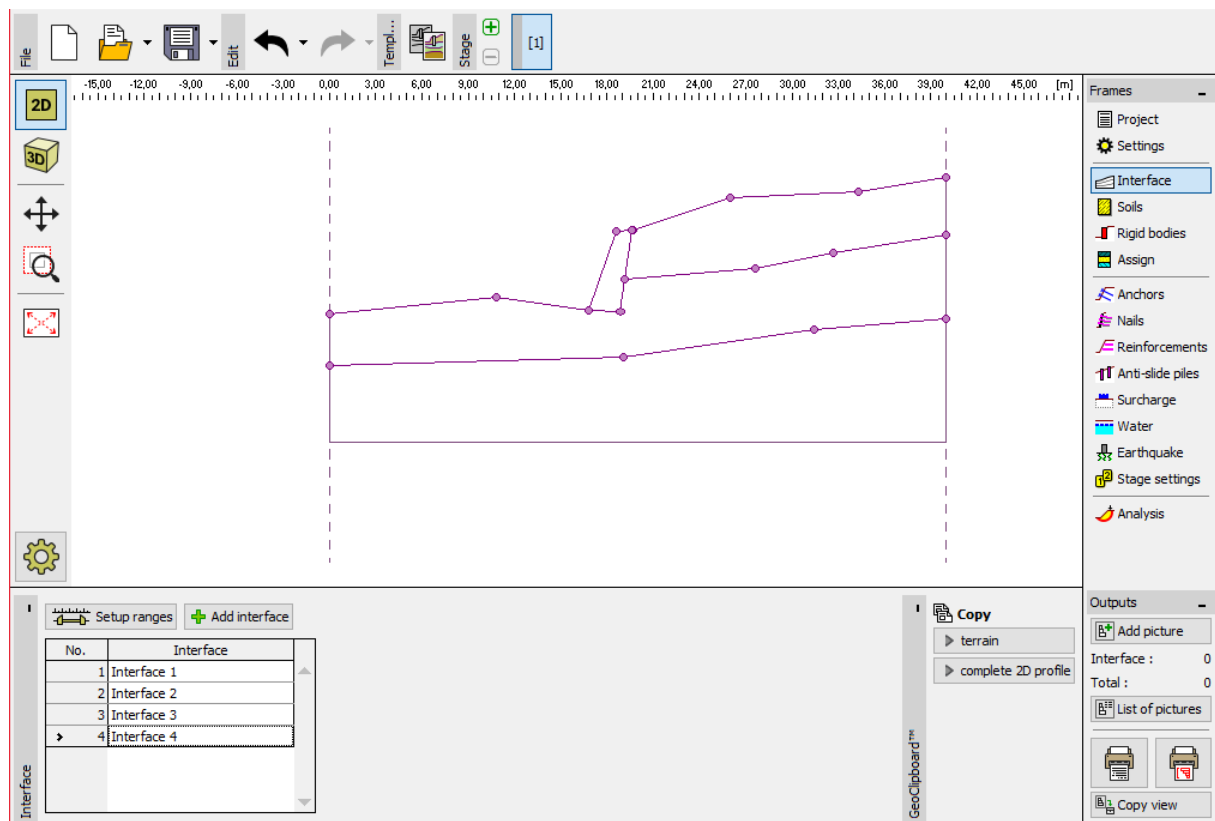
File Edit Templ... Stage [1]

-15,00 -12,00 -9,00 -6,00 -3,00 0,00 3,00 6,00 9,00 12,00 15,00 18,00 21,00 24,00 27,00 30,00 33,00 36,00 39,00 42,00 45,00 [m]

2D
3D

Frames
Project
Settings
Interface
Soils
Rigid bodies
Assign
Anchors
Nails
Reinforcements
Anti-slide piles
Surcharge
Water
Earthquake
Stage settings
Analysis

Setup ranges Add interface

| No. | Interface |
|---|---|
| 1 | Interface 1 |
| 2 | Interface 2 |
| 3 | Interface 3 |
| 4 | Interface 4 |

Interface

Copy
terrain
complete 2D profile

GeoClipboard™

Outputs
Add picture
Interface : 0
Total : 0
List of pictures
Copy view